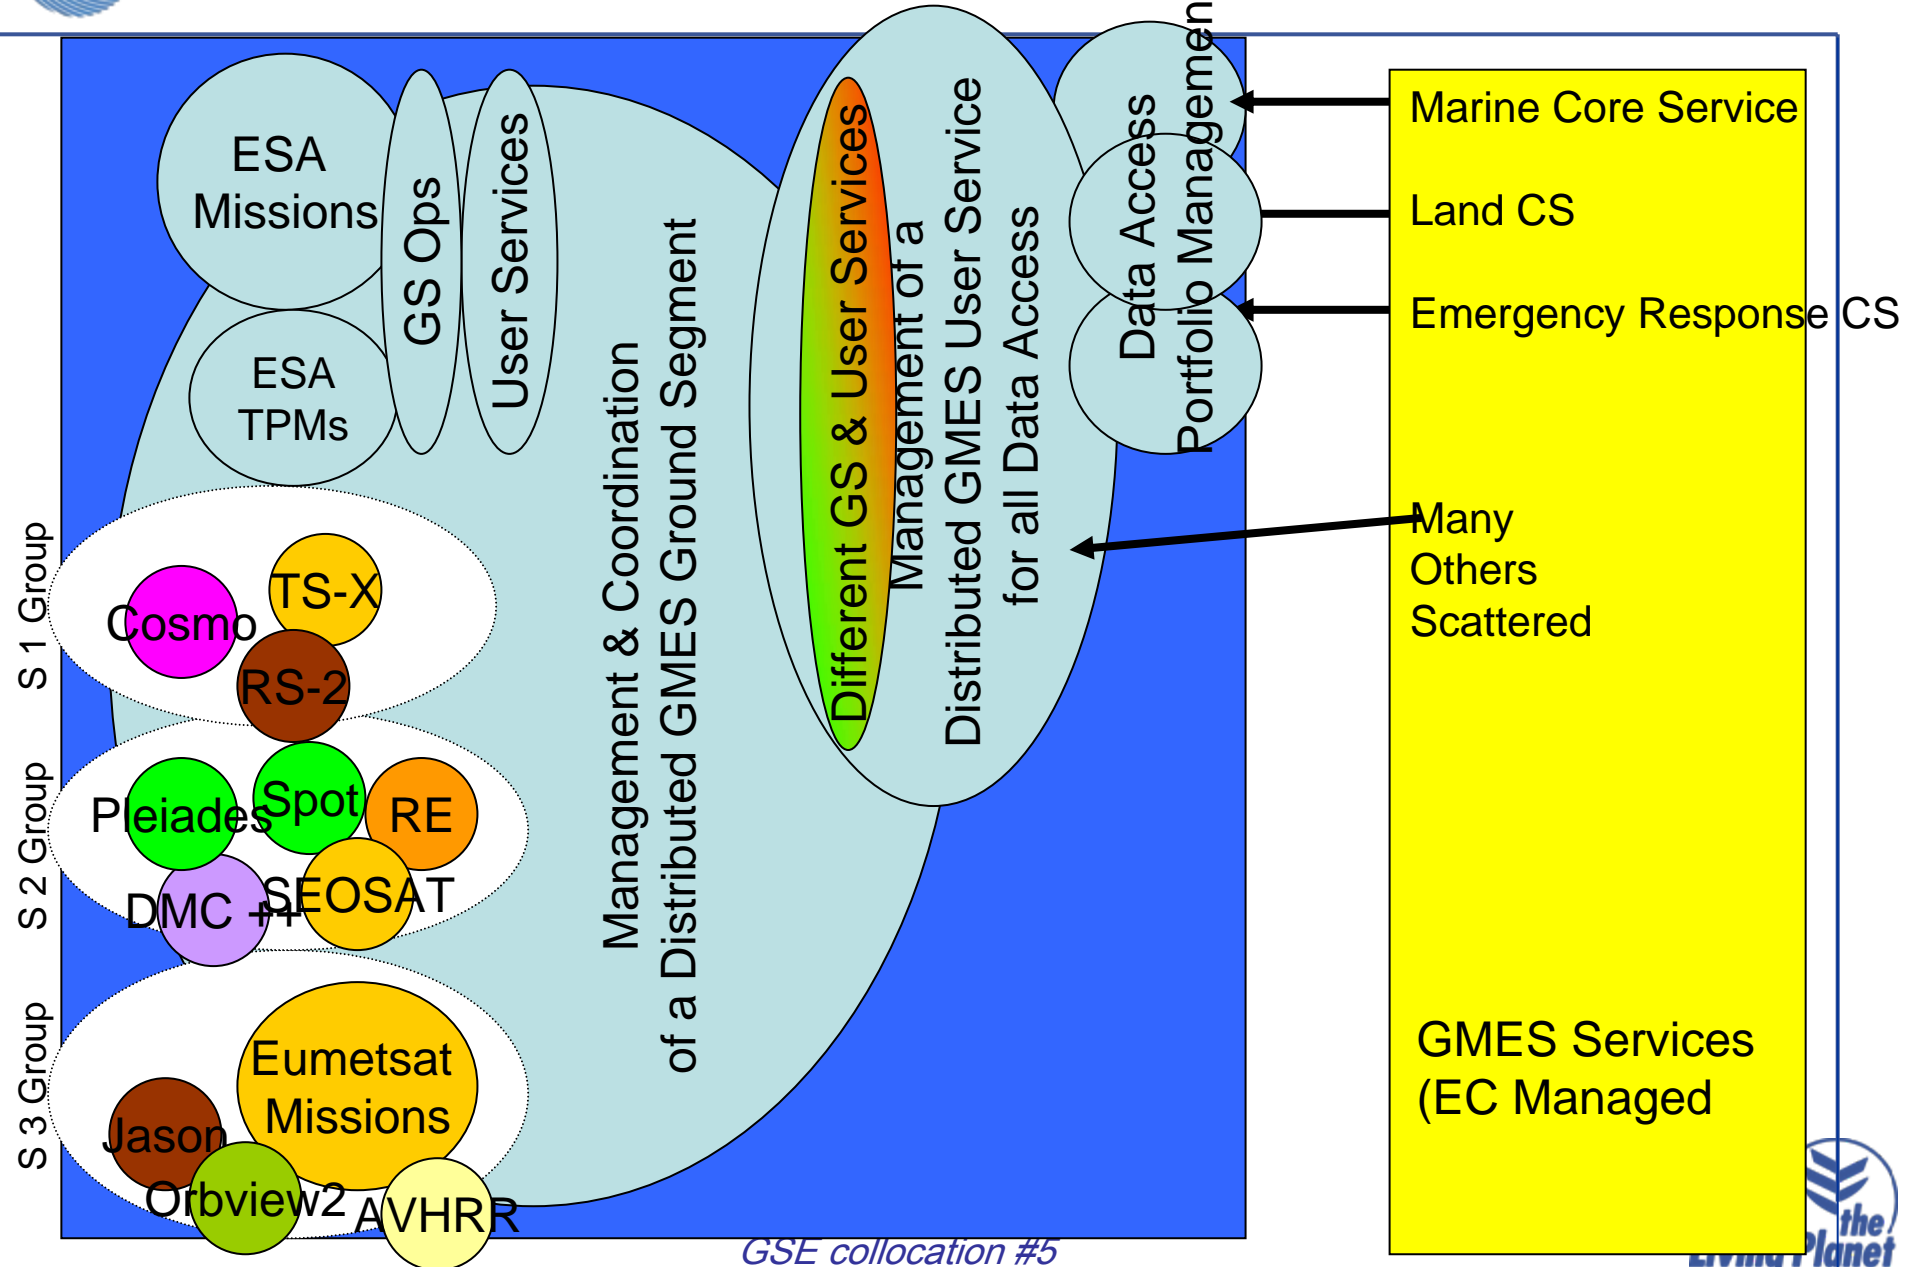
ESA Missions

GS Ops

User Services

ESA TPMs

Management & Coordination of a Distributed GMES Ground Segment

Different GS & User Services

Management of a Distributed GMES User Service for all Data Access

Data Access Portfolio Managemen

Marine Core Service

Land CS

Emergency Response CS

Many Others Scattered

GMES Services (EC Managed

S 1 Group

Cosmo

TS-X

RS-2

S 2 Group

Pleiades

Spot

RE

DMC +

SEOSAT

S 3 Group

Eumetsat Missions

Jason

Orbview2

AVHRR

GSE collocation #5

the Living Planet